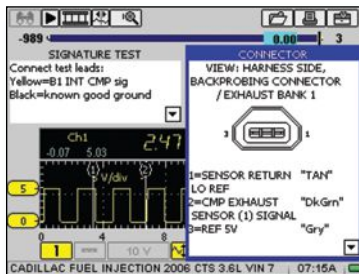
-989
0.00
3
SIGNATURE TEST
Connect test leads:
Yellow=B1 INT CMP sig
Black=known good ground
Ch1
2.47
-0.07
5.03
5 V/div
1
2
5
0
0
4
10
1
10 V
CONNECTOR
VIEW: HARNESS SIDE, BACKPROBING CONNECTOR / EXHAUST BANK 1
3
1
1=SENSOR RETURN "TAN" LO REF
2=CMP EXHAUST "DkGrn" SENSOR (1) SIGNAL
3=REF 5V "Gry"
CADILLAC FUEL INJECTION 2006 CTS 3.6L VIN 7
07:15A